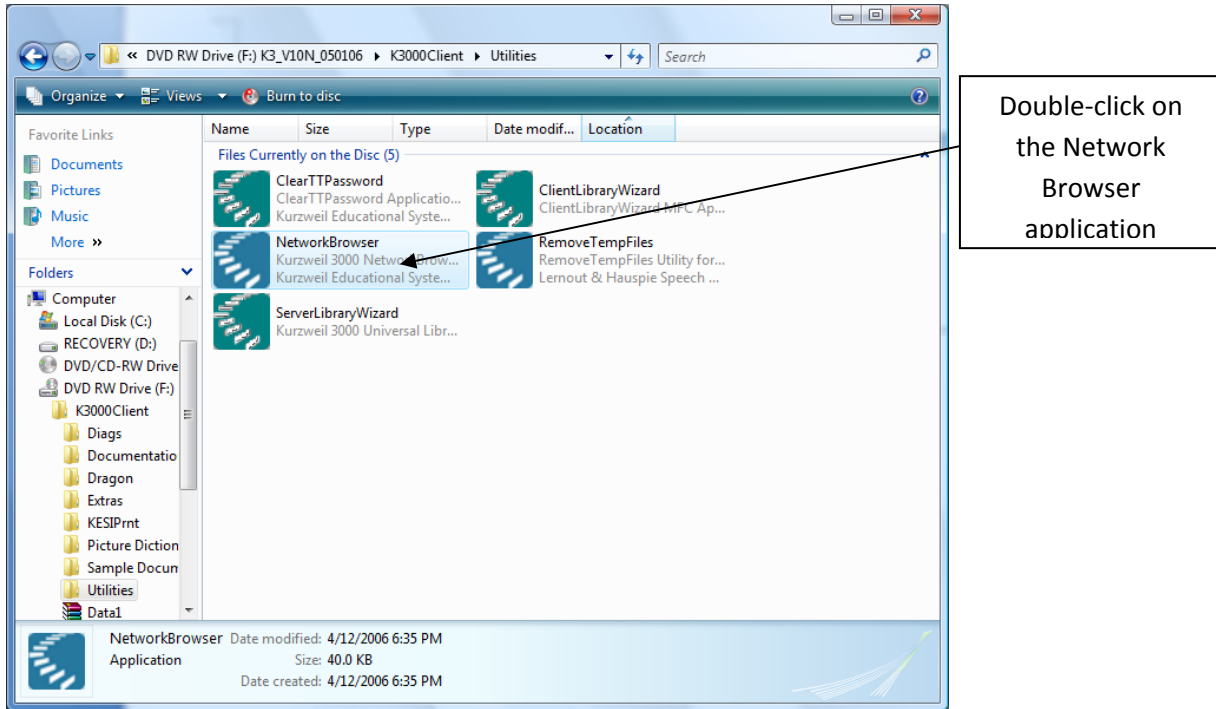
« DVD RW Drive (F:) K3_V10N_050106 ▸ K3000Client ▸ Utilities

Search

Organize ▾ Views ▾ Burn to disc

Favorite Links
Documents
Pictures
Music
More »

Folders
Computer
Local Disk (C:)
RECOVERY (D:)
DVD/CD-RW Drive
DVD RW Drive (F:)
K3000Client
Diags
Documentatio
Dragon
Extras
KESIPrnt
Picture Diction
Sample Docun
Utilities
Data1

| Name | Size | Type | Date modif... | Location |
|---|---|---|---|---|

Files Currently on the Disc (5)

ClearTTPassword
ClearTTPassword Applicatio...
Kurzweil Educational Syste...

ClientLibraryWizard
ClientLibraryWizard MFC Ap...

NetworkBrowser
Kurzweil 3000 Network Brow...
Kurzweil Educational Syste...

RemoveTempFiles
RemoveTempFiles Utility for...
Lernout & Hauspie Speech ...

ServerLibraryWizard
Kurzweil 3000 Universal Libr...

NetworkBrowser Date modified: 4/12/2006 6:35 PM
Application Size: 40.0 KB
Date created: 4/12/2006 6:35 PM

Double-click on the Network Browser application